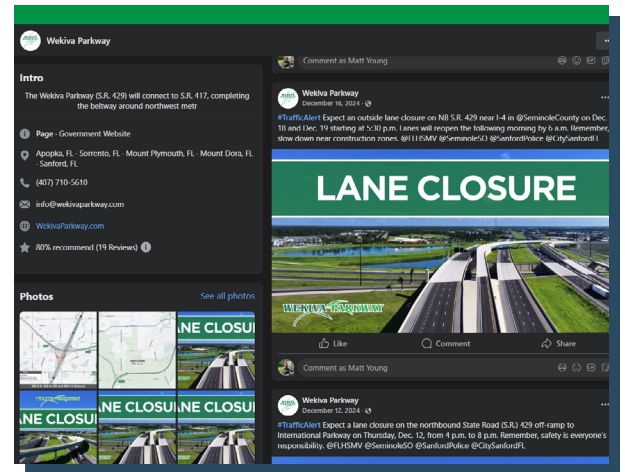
Wekiva Parkway

Intro

The Wekiva Parkway (S.R. 429) will connect to S.R. 417, completing the beltway around northwest metr

Page · Government Website

Apopka, FL · Sorrento, FL · Mount Plymouth, FL · Mount Dora, FL · Sanford, FL

(407) 710-5610

info@wekivaparkway.com

WekivaParkway.com

80% recommend (19 Reviews)

Photos

See all photos

LANE CLOSURE

LANE CLOSURE

LANE CLOSURE

Comment as Matt Young

Wekiva Parkway
December 16, 2024 ·

#TrafficAlert Expect an outside lane closure on NB S.R. 429 near I-4 in @SeminoleCounty on Dec. 18 and Dec. 19 starting at 5:30 p.m. Lanes will reopen the following morning by 6 a.m. Remember, slow down near construction zones. @FLHSMV @SeminoleSO @SanfordPolice @CitySanfordFL

LANE CLOSURE

WEKIVA PARKWAY

Like

Comment

Share

Comment as Matt Young

Wekiva Parkway
December 12, 2024 ·

#TrafficAlert Expect a lane closure on the northbound State Road (S.R.) 429 off-ramp to International Parkway on Thursday, Dec. 12, from 4 p.m. to 8 p.m. Remember, safety is everyone's responsibility. @FLHSMV @SeminoleSO @SanfordPolice @CitySanfordFL